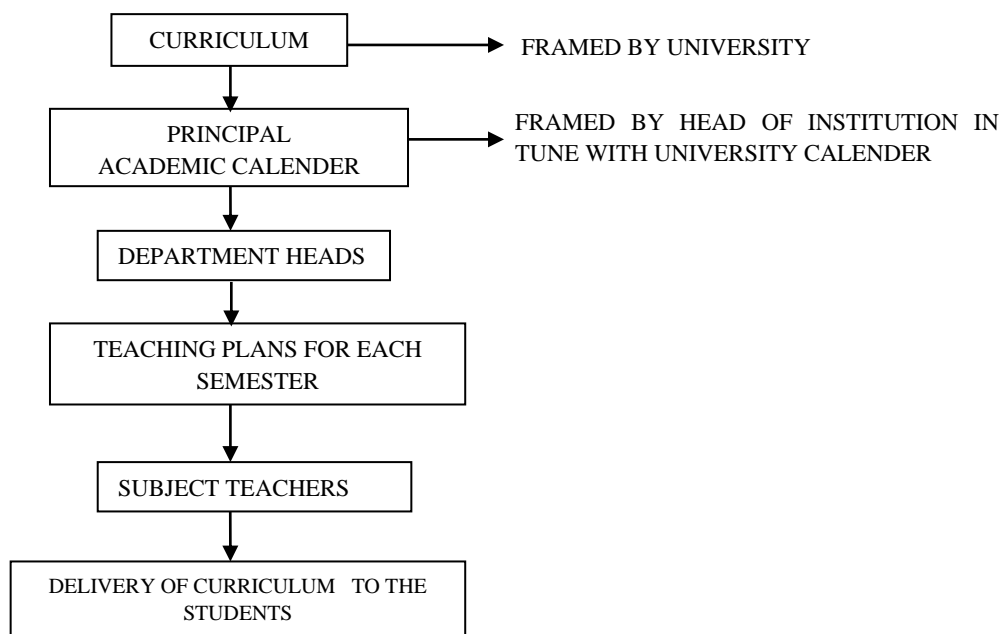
CURRICULUM

FRAMED BY UNIVERSITY

PRINCIPAL
ACADEMIC CALENDER

FRAMED BY HEAD OF INSTITUTION IN TUNE WITH UNIVERSITY CALENDER

DEPARTMENT HEADS

TEACHING PLANS FOR EACH SEMESTER

SUBJECT TEACHERS

DELIVERY OF CURRICULUM TO THE STUDENTS